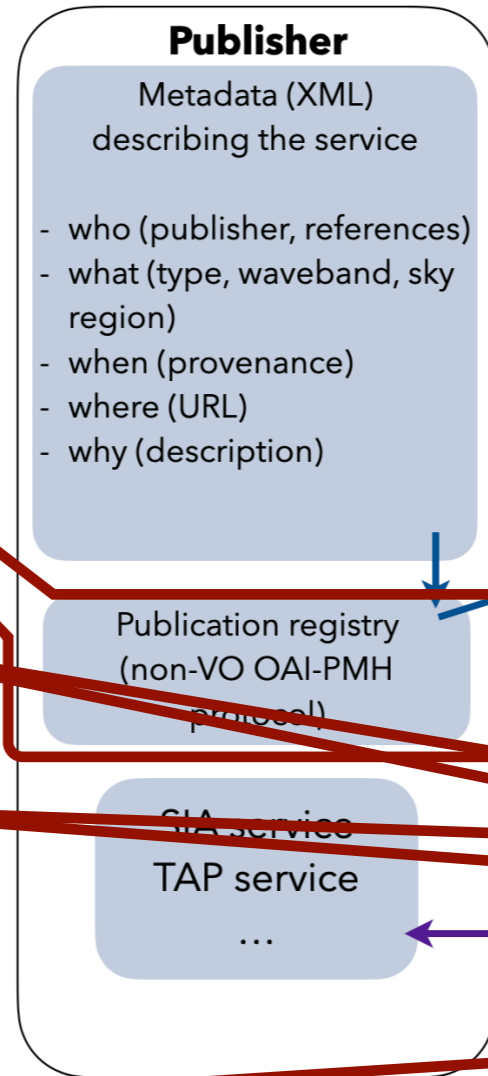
Publisher

Metadata (XML) describing the service

- who (publisher, references)
- what (type, waveband, sky region)
- when (provenance)
- where (URL)
- why (description)

Publication registry (non-VO OAI-PMH protocol)

SIA service
TAP service
...